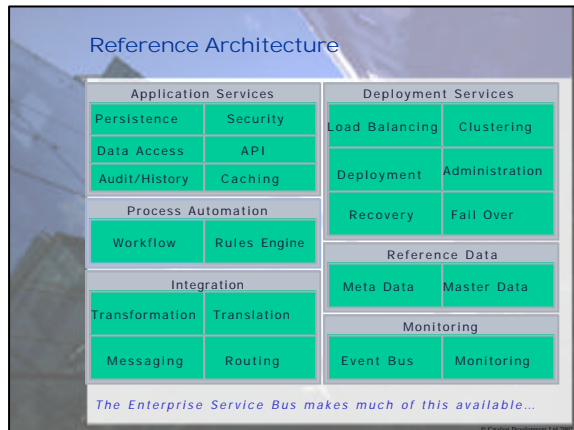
Reference Architecture

Application Services

Persistence

Security

Data Access

API

Audit/History

Caching

Process Automation

Workflow

Rules Engine

Integration

Transformation

Translation

Messaging

Routing

Deployment Services

Load Balancing

Clustering

Deployment

Administration

Recovery

Fail Over

Reference Data

Meta Data

Master Data

Monitoring

Event Bus

Monitoring

The Enterprise Service Bus makes much of this available…

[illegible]